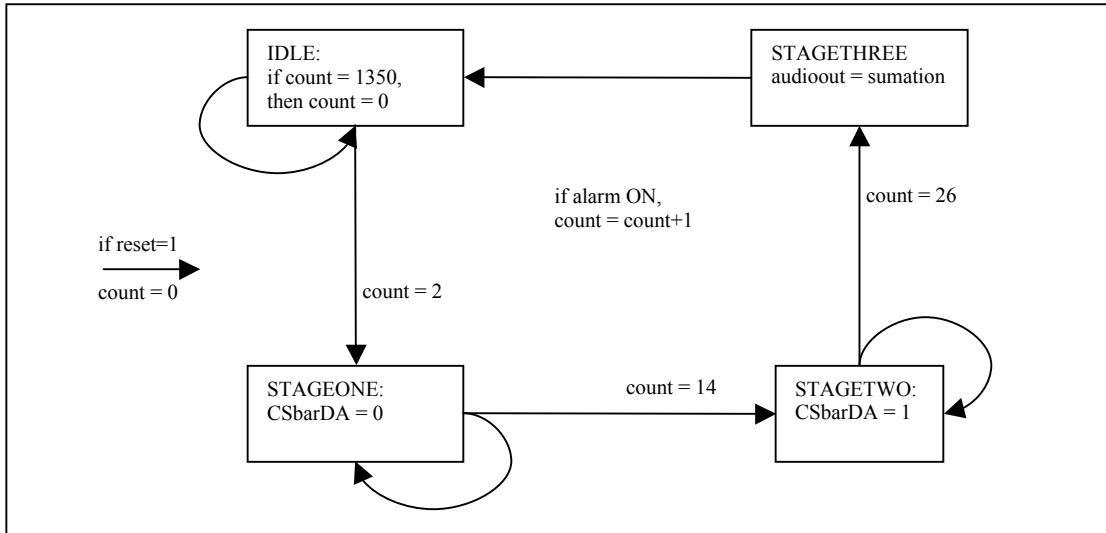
IDLE:
if count = 1350,
then count = 0

STAGETHREE
audioout = sumation

if alarm ON,
count = count+1

count = 26

if reset=1
count = 0

count = 2

STAGEONE:
CSbarDA = 0

count = 14

STAGETWO:
CSbarDA = 1